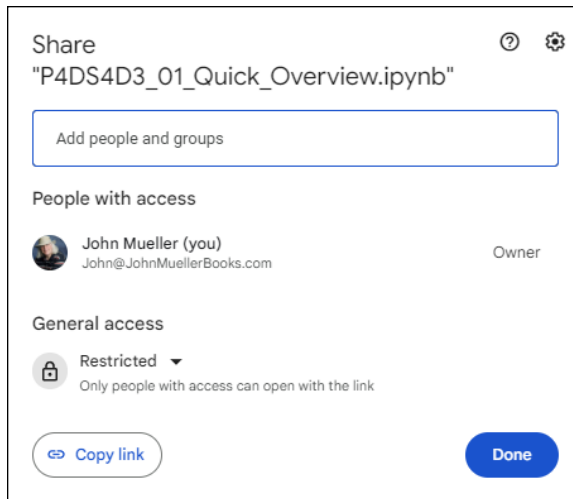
Share "P4DS4D3_01_Quick_Overview.ipynb"

Add people and groups

People with access

John Mueller (you)
John@JohnMuellerBooks.com

Owner

General access

Restricted
Only people with access can open with the link

Copy link

Done